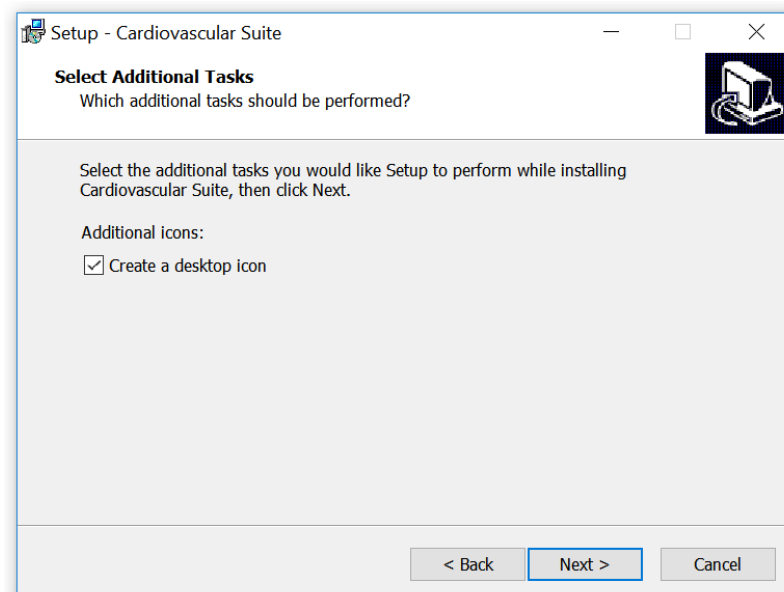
Setup - Cardiovascular Suite

Select Additional Tasks
Which additional tasks should be performed?

Select the additional tasks you would like Setup to perform while installing Cardiovascular Suite, then click Next.

Additional icons:

Create a desktop icon

< Back
Next >
Cancel